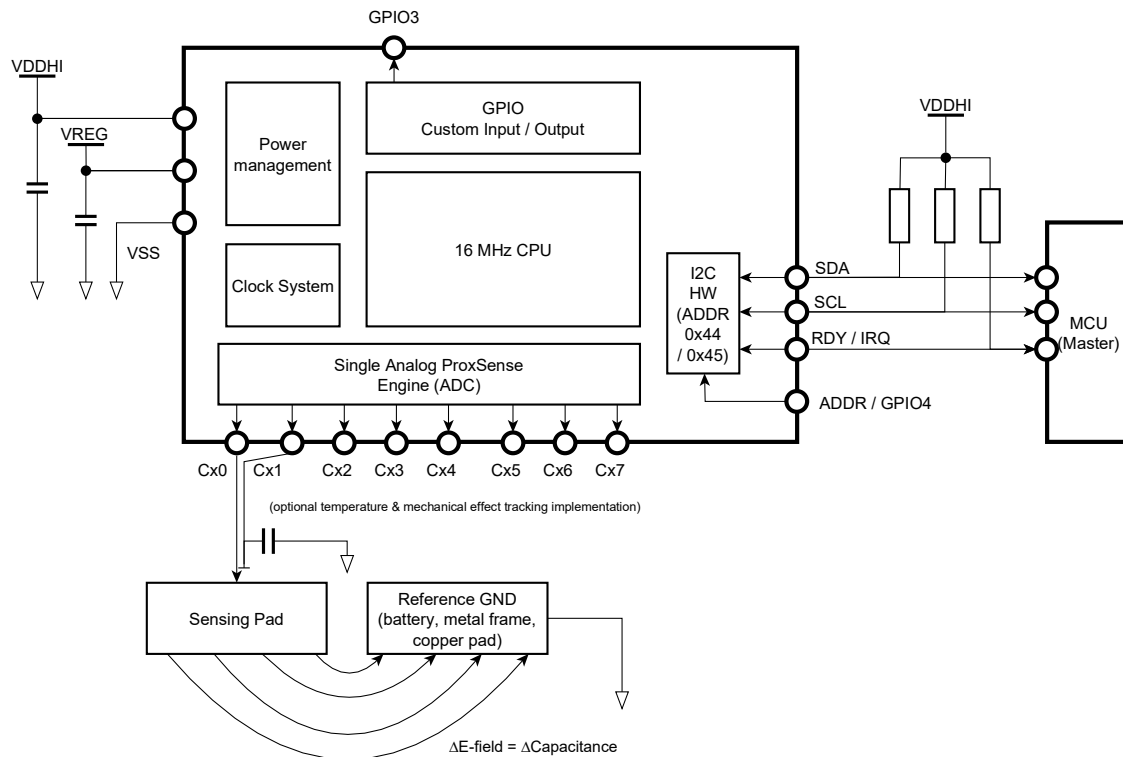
GPIO3

VDDHI

VREG

VSS

Power management

Clock System

GPIO
Custom Input / Output

16 MHz CPU

I2C HW (ADDR 0x44 / 0x45)

VDDHI

SDA

SCL

RDY / IRQ

ADDR / GPIO4

MCU (Master)

Single Analog ProxSense Engine (ADC)

Cx0 Cx1 Cx2 Cx3 Cx4 Cx5 Cx6 Cx7

(optional temperature & mechanical effect tracking implementation)

Sensing Pad

Reference GND (battery, metal frame, copper pad)

$\Delta$E-field = $\Delta$Capacitance